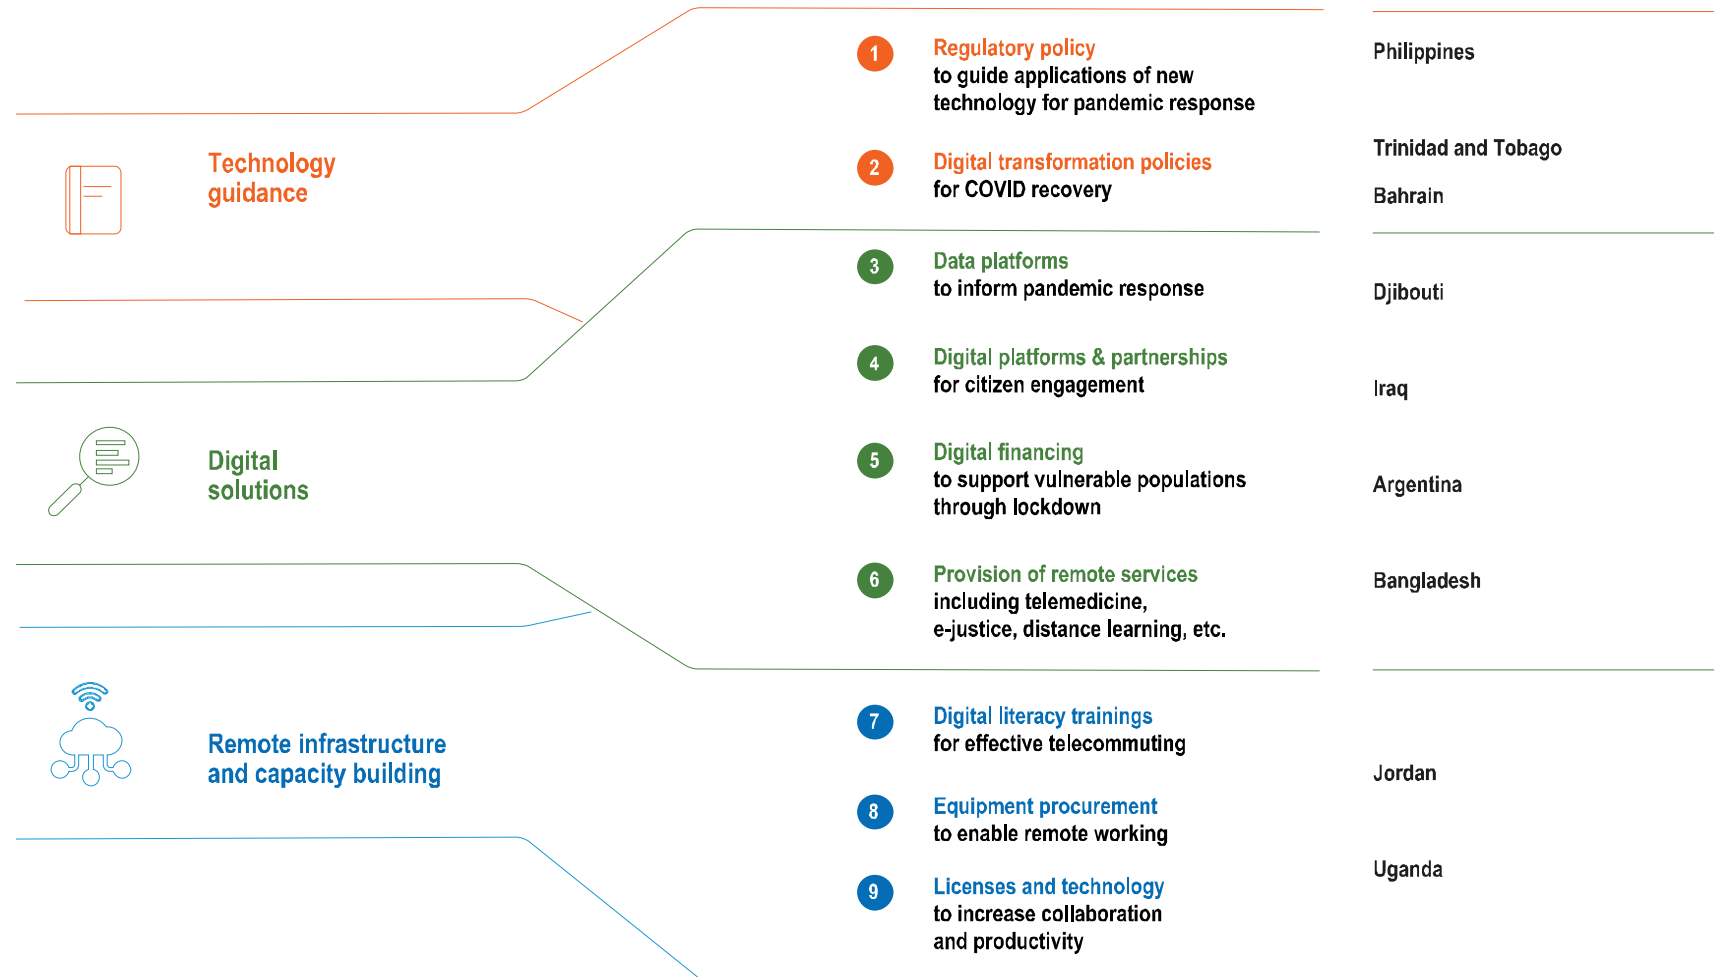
Technology guidance

Digital solutions

Remote infrastructure and capacity building

1 Regulatory policy to guide applications of new technology for pandemic response

2 Digital transformation policies for COVID recovery

3 Data platforms to inform pandemic response

4 Digital platforms & partnerships for citizen engagement

5 Digital financing to support vulnerable populations through lockdown

6 Provision of remote services including telemedicine, e-justice, distance learning, etc.

7 Digital literacy trainings for effective telecommuting

8 Equipment procurement to enable remote working

9 Licenses and technology to increase collaboration and productivity

Philippines

Trinidad and Tobago

Bahrain

Djibouti

Iraq

Argentina

Bangladesh

Jordan

Uganda